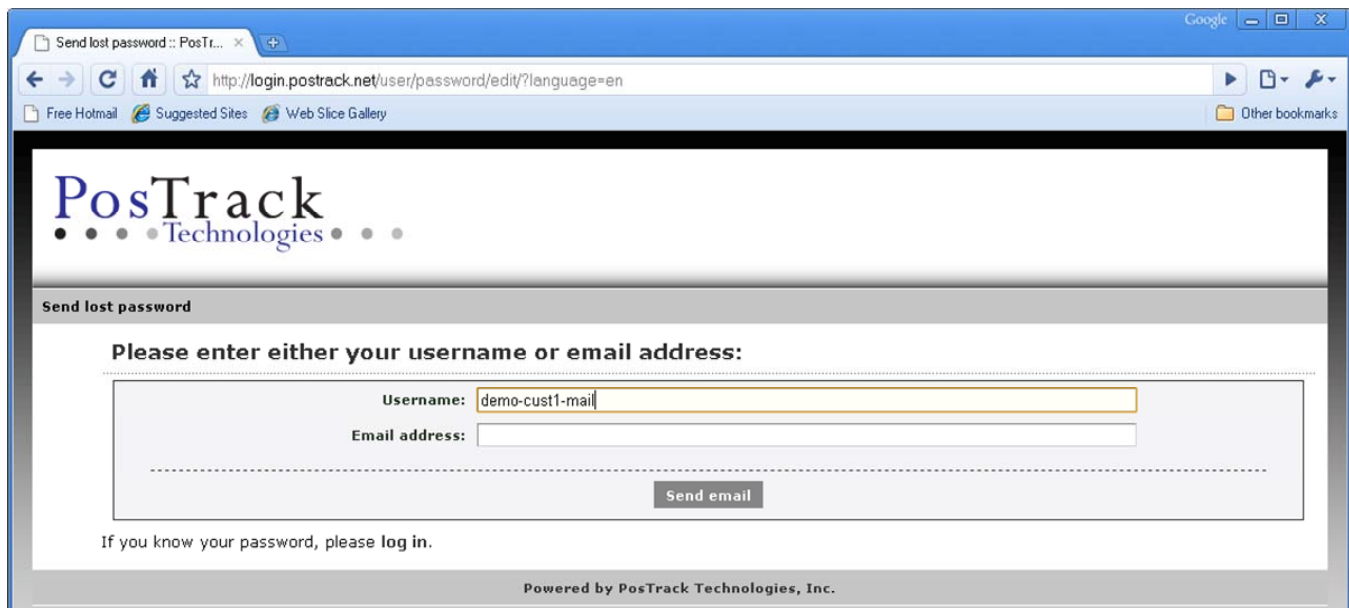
Google

Send lost password :: PosTr... ×

http://login.postrack.net/user/password/edit/?language=en

Free Hotmail
Suggested Sites
Web Slice Gallery
Other bookmarks

PosTrack
Technologies

Send lost password

Please enter either your username or email address:

Username: demo-cust1-mail

Email address:

Send email

If you know your password, please log in.

Powered by PosTrack Technologies, Inc.